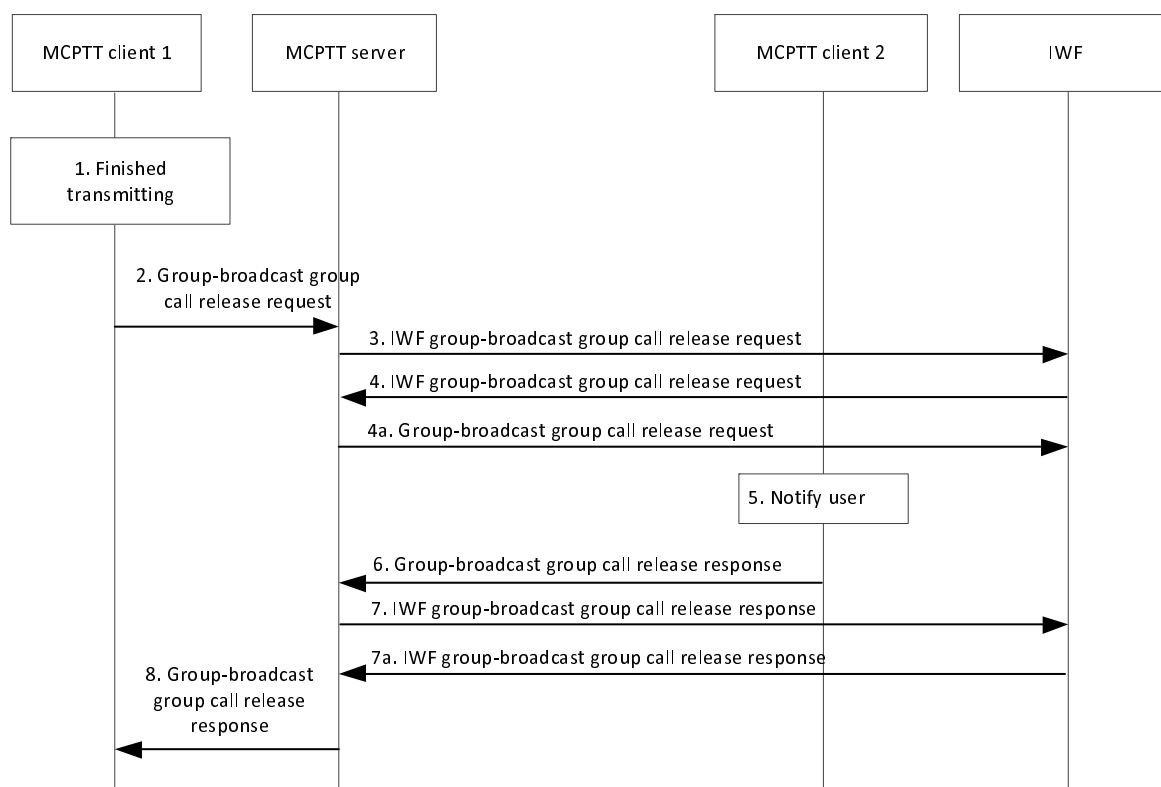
MCPTT client 1

MCPTT server

MCPTT client 2

IWF

1. Finished transmitting

2. Group-broadcast group call release request

3. IWF group-broadcast group call release request

4. IWF group-broadcast group call release request

4a. Group-broadcast group call release request

5. Notify user

6. Group-broadcast group call release response

7. IWF group-broadcast group call release response

7a. IWF group-broadcast group call release response

8. Group-broadcast group call release response